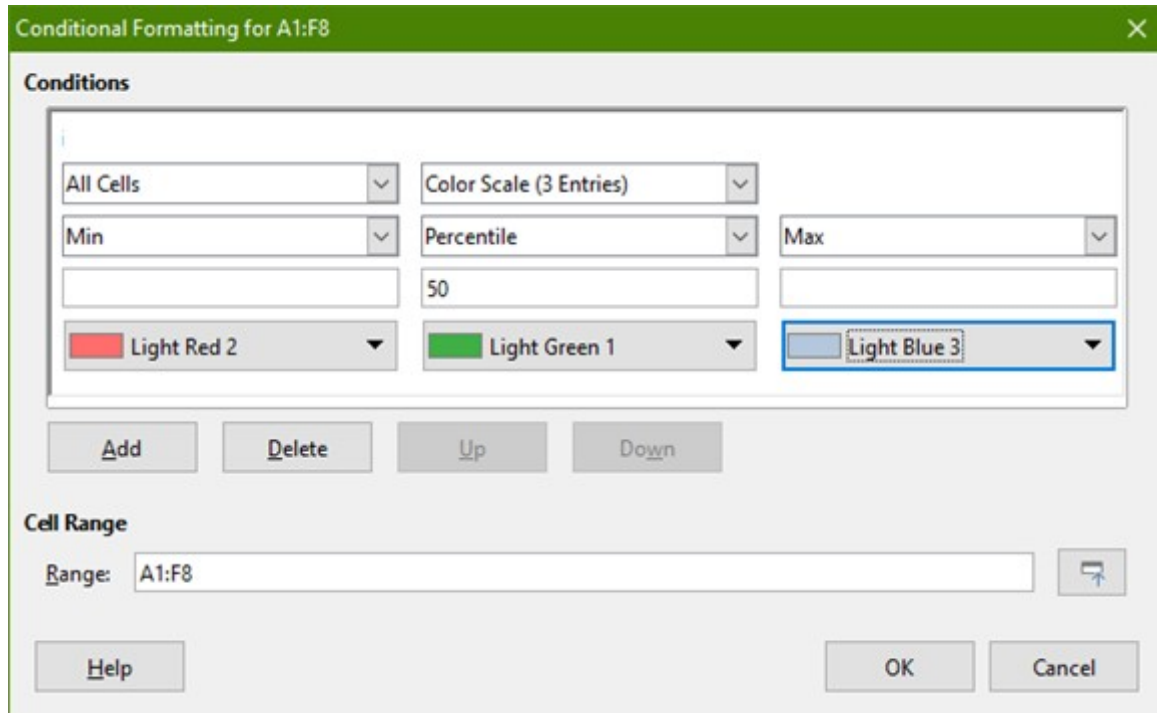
Conditional Formatting for A1:F8

Conditions

All Cells
Color Scale (3 Entries)

Min
Percentile
Max

50

Light Red 2
Light Green 1
Light Blue 3

Add
Delete
Up
Down

Cell Range

Range: A1:F8

Help
OK
Cancel